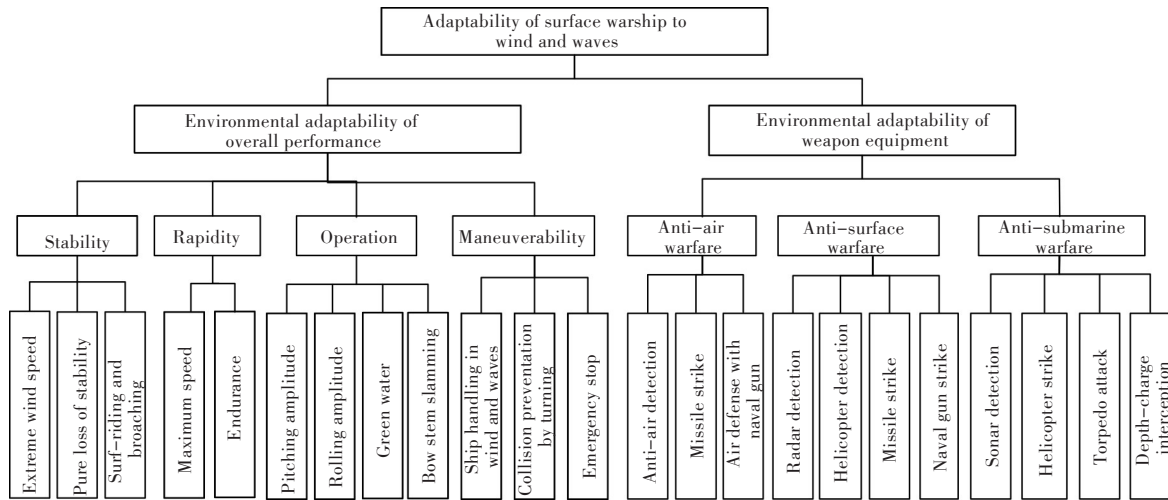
Adaptability of surface warship to wind and waves

Environmental adaptability of overall performance

Environmental adaptability of weapon equipment

Stability

Rapidity

Operation

Maneuverability

Anti-air warfare

Anti-surface warfare

Anti-submarine warfare

Extreme wind speed

Pure loss of stability

Surf-riding and broaching

Maximum speed

Endurance

Pitching amplitude

Rolling amplitude

Green water

Bow stem slamming

Ship handling in wind and waves

Collision prevention by turning

Emergency stop

Anti-air detection

Missile strike

Air defense with naval gun

Radar detection

Helicopter detection

Missile strike

Naval gun strike

Sonar detection

Helicopter strike

Torpedo attack

Depth-charge interception